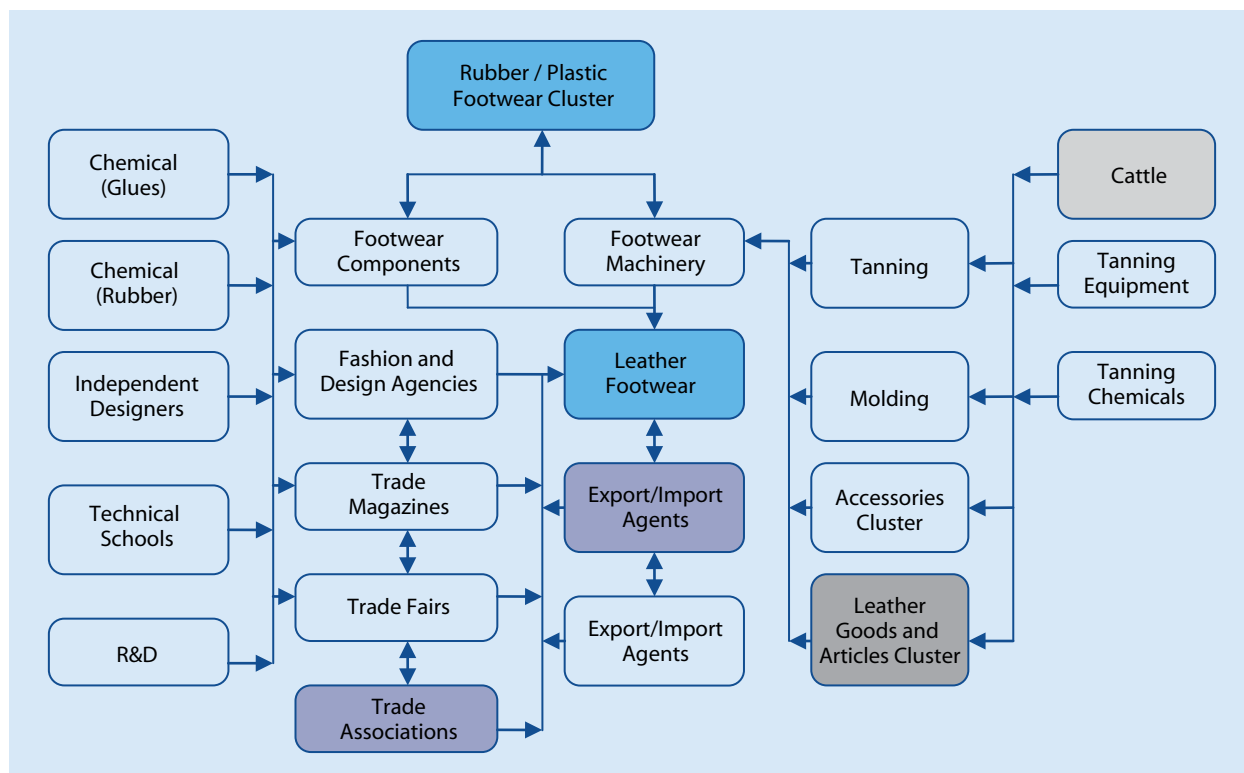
Rubber / Plastic Footwear Cluster

Chemical (Glues)

Chemical (Rubber)

Independent Designers

Technical Schools

R&D

Footwear Components

Fashion and Design Agencies

Trade Magazines

Trade Fairs

Trade Associations

Footwear Machinery

Leather Footwear

Export/Import Agents

Export/Import Agents

Tanning

Molding

Accessories Cluster

Leather Goods and Articles Cluster

Cattle

Tanning Equipment

Tanning Chemicals